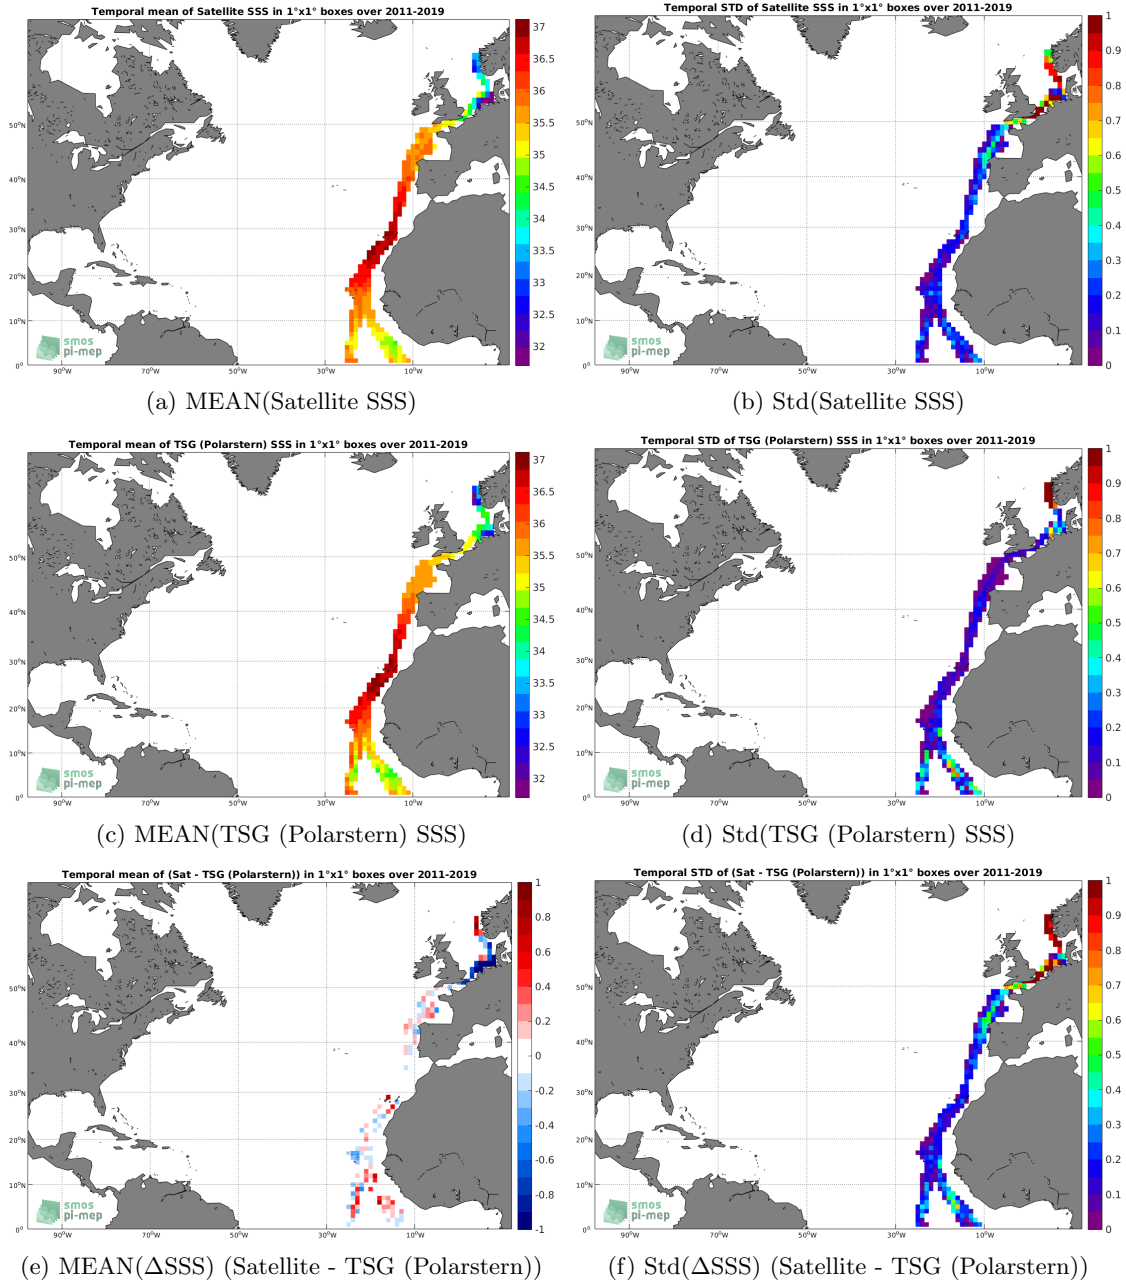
Temporal mean of Satellite SSS in 1°x1° boxes over 2011-2019

37
36.5
36
35.5
35
34.5
34
33.5
33
32.5
32

50°N
40°N
30°N
20°N
10°N
0°
90°W
70°W
50°W
30°W
10°W

smos
pi-mep

(a) MEAN(Satellite SSS)

Temporal STD of Satellite SSS in 1°x1° boxes over 2011-2019

1
0.9
0.8
0.7
0.6
0.5
0.4
0.3
0.2
0.1
0

50°N
40°N
30°N
20°N
10°N
0°
90°W
70°W
50°W
30°W
10°W

smos
pi-mep

(b) Std(Satellite SSS)

Temporal mean of TSG (Polarstern) SSS in 1°x1° boxes over 2011-2019

37
36.5
36
35.5
35
34.5
34
33.5
33
32.5
32

50°N
40°N
30°N
20°N
10°N
0°
90°W
70°W
50°W
30°W
10°W

smos
pi-mep

(c) MEAN(TSG (Polarstern) SSS)

Temporal STD of TSG (Polarstern) SSS in 1°x1° boxes over 2011-2019

1
0.9
0.8
0.7
0.6
0.5
0.4
0.3
0.2
0.1
0

50°N
40°N
30°N
20°N
10°N
0°
90°W
70°W
50°W
30°W
10°W

smos
pi-mep

(d) Std(TSG (Polarstern) SSS)

Temporal mean of (Sat - TSG (Polarstern)) in 1°x1° boxes over 2011-2019

1
0.8
0.6
0.4
0.2
0
-0.2
-0.4
-0.6
-0.8
-1

50°N
40°N
30°N
20°N
10°N
0°
90°W
70°W
50°W
30°W
10°W

smos
pi-mep

(e) MEAN($\Delta$SSS) (Satellite - TSG (Polarstern))

Temporal STD of (Sat - TSG (Polarstern)) in 1°x1° boxes over 2011-2019

1
0.9
0.8
0.7
0.6
0.5
0.4
0.3
0.2
0.1
0

50°N
40°N
30°N
20°N
10°N
0°
90°W
70°W
50°W
30°W
10°W

smos
pi-mep

(f) Std($\Delta$SSS) (Satellite - TSG (Polarstern))